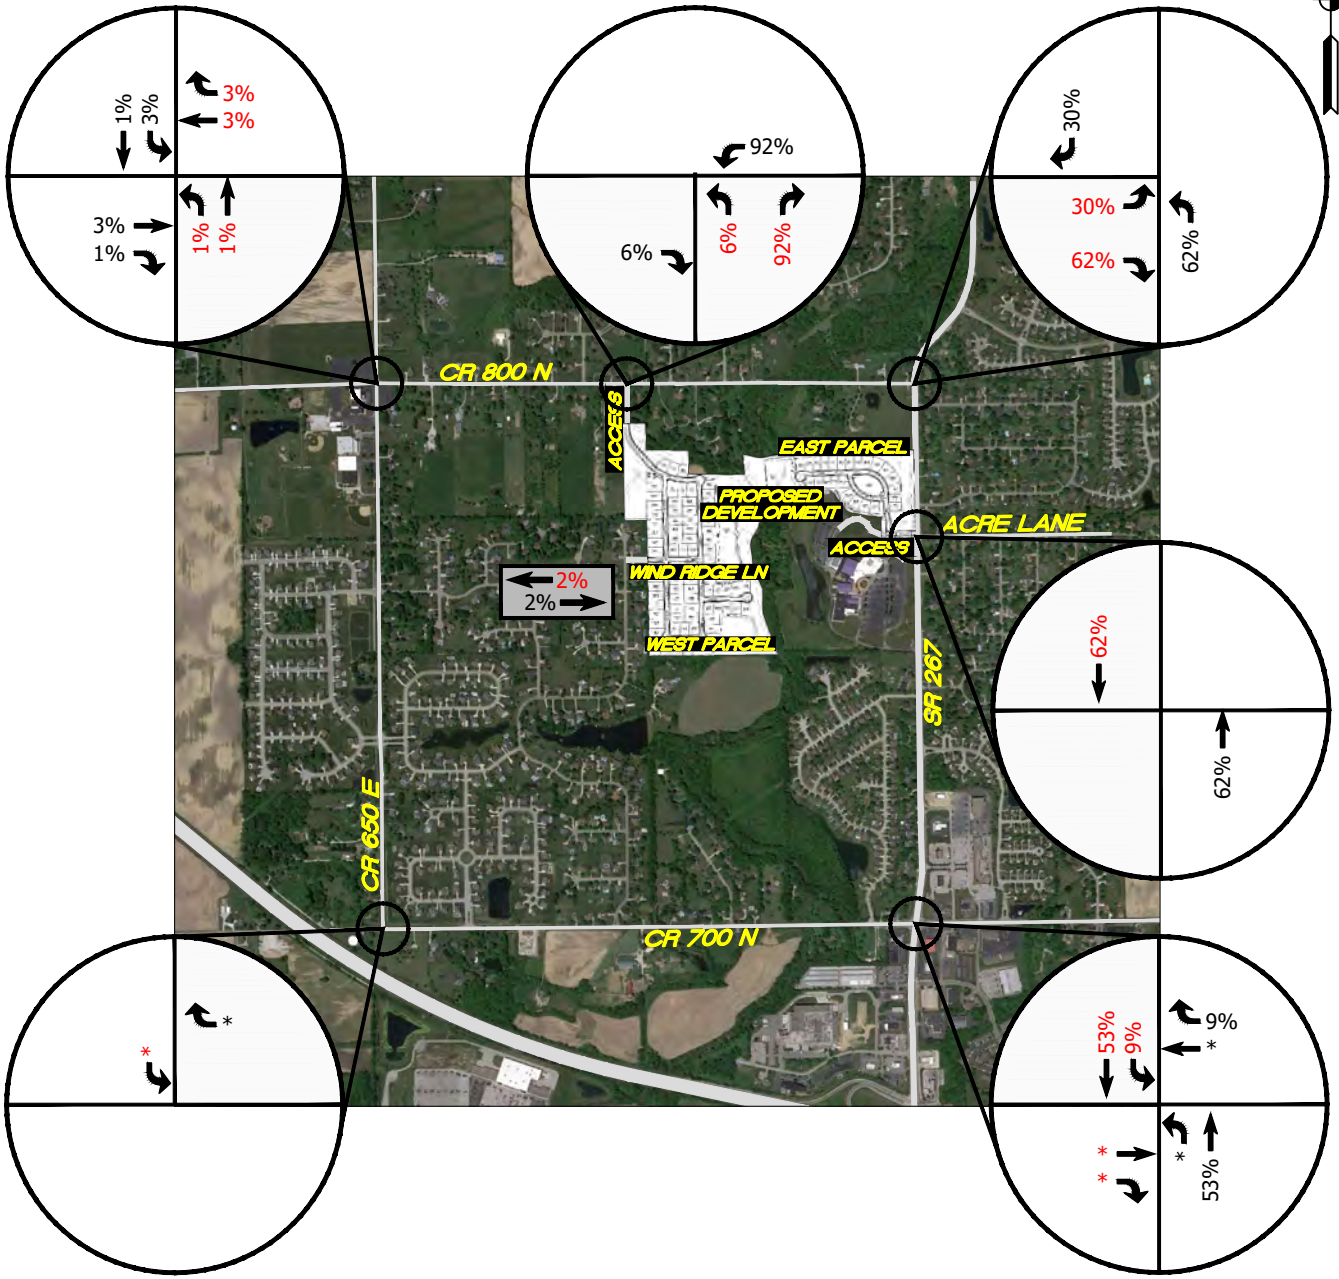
1%
3%
3%
3%
3%
1%
1%
1%

92%
6%
6%
92%

30%
30%
62%
62%

CR 800 N
ACCESS
EAST PARCEL
PROPOSED DEVELOPMENT
ACRE LANE
ACCESS
2%
2%
WIND RIDGE LN
WEST PARCEL
SR 267
CR 650 E
CR 700 N

62%
62%

*
*

9%
*
53%
9%
*
*
*
53%